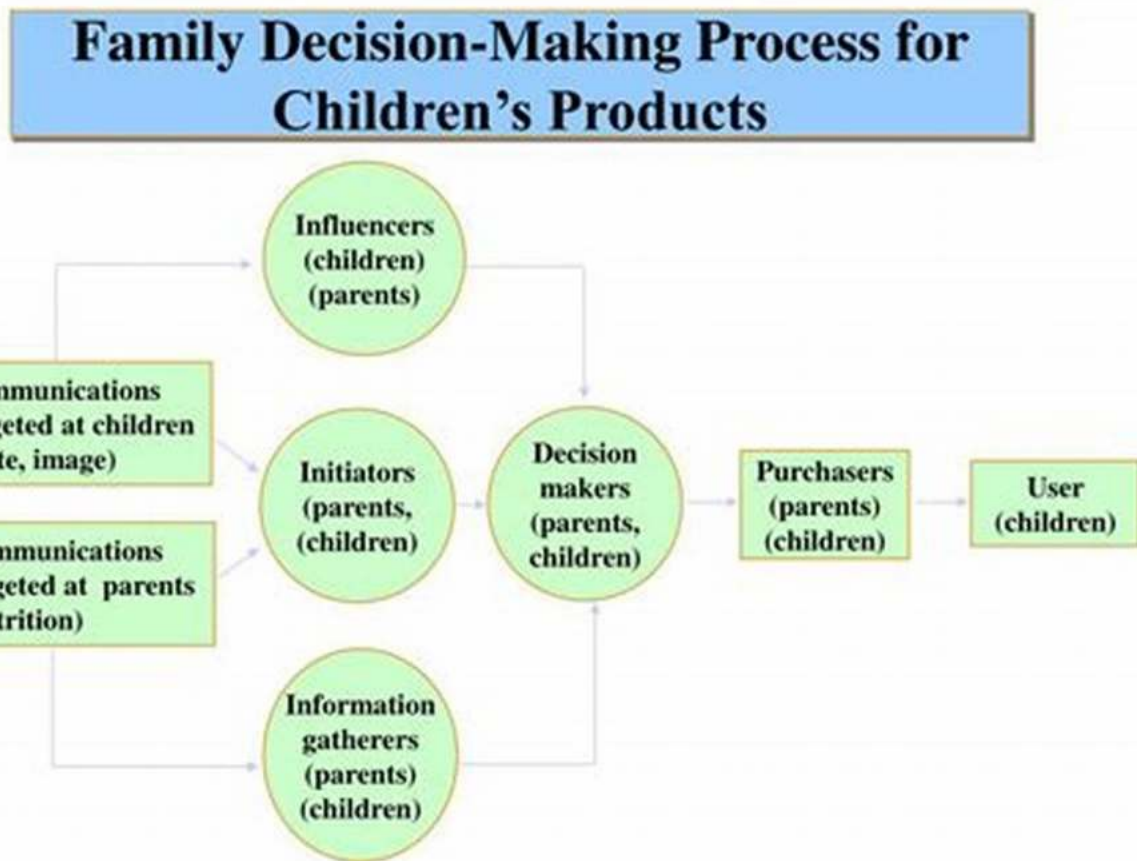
Family Decision-Making Process for Children's Products

Influencers (children) (parents)

mmunications geted at children te, image)

mmunications geted at parents trition)

Initiators (parents, (children)

Decision makers (parents, children)

Purchasers (parents) (children)

User (children)

Information gatherers (parents) (children)